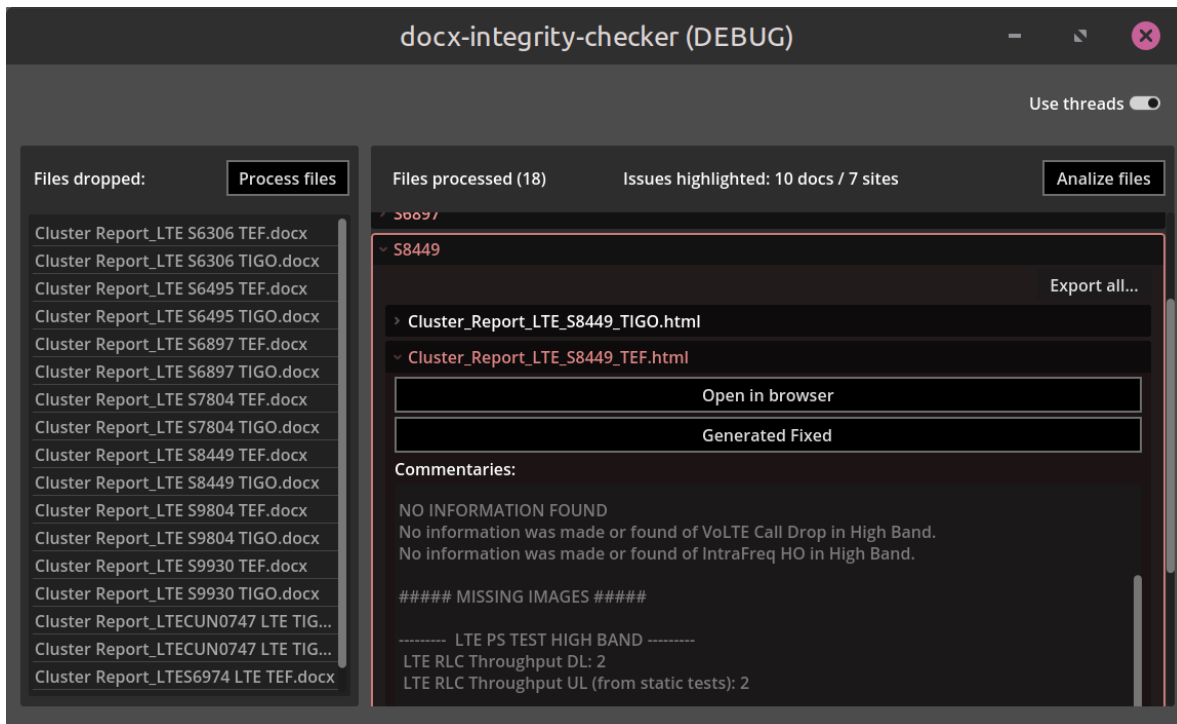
docx-integrity-checker (DEBUG)

Use threads

Files dropped:

Process files

Cluster Report_LTE S6306 TEF.docx
Cluster Report_LTE S6306 TIGO.docx
Cluster Report_LTE S6495 TEF.docx
Cluster Report_LTE S6495 TIGO.docx
Cluster Report_LTE S6897 TEF.docx
Cluster Report_LTE S6897 TIGO.docx
Cluster Report_LTE S7804 TEF.docx
Cluster Report_LTE S7804 TIGO.docx
Cluster Report_LTE S8449 TEF.docx
Cluster Report_LTE S8449 TIGO.docx
Cluster Report_LTE S9804 TEF.docx
Cluster Report_LTE S9804 TIGO.docx
Cluster Report_LTE S9930 TEF.docx
Cluster Report_LTE S9930 TIGO.docx
Cluster Report_LTECUN0747 LTE TIG...
Cluster Report_LTECUN0747 LTE TIG...
Cluster Report_LTES6974 LTE TEF.docx

Files processed (18)

Issues highlighted: 10 docs / 7 sites

Analize files

S6897

S8449

Export all...

Cluster_Report_LTE_S8449_TIGO.html

Cluster_Report_LTE_S8449_TEF.html

Open in browser

Generated Fixed

Commentaries:

NO INFORMATION FOUND
No information was made or found of VoLTE Call Drop in High Band.
No information was made or found of IntraFreq HO in High Band.

##### MISSING IMAGES #####

--------- LTE PS TEST HIGH BAND ---------
LTE RLC Throughput DL: 2
LTE RLC Throughput UL (from static tests): 2